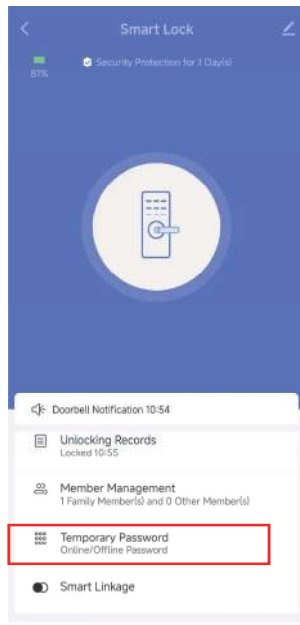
Smart Lock

81%

Security Protection for 1 Day(s)

Doorbell Notification 10:54

Unlocking Records
Locked 10:55

Member Management
1 Family Member(s) and 0 Other Member(s)

Temporary Password
Online/Offline Password

Smart Linkage